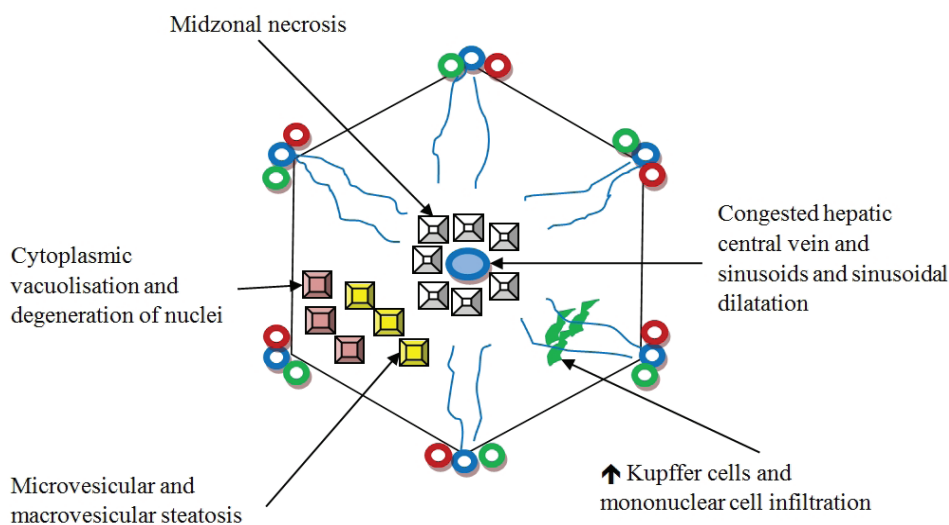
Midzonal necrosis

Congested hepatic central vein and sinusoids and sinusoidal dilatation

Cytoplasmic vacuolisation and degeneration of nuclei

Microvesicular and macrovesicular steatosis

↑ Kupffer cells and mononuclear cell infiltration